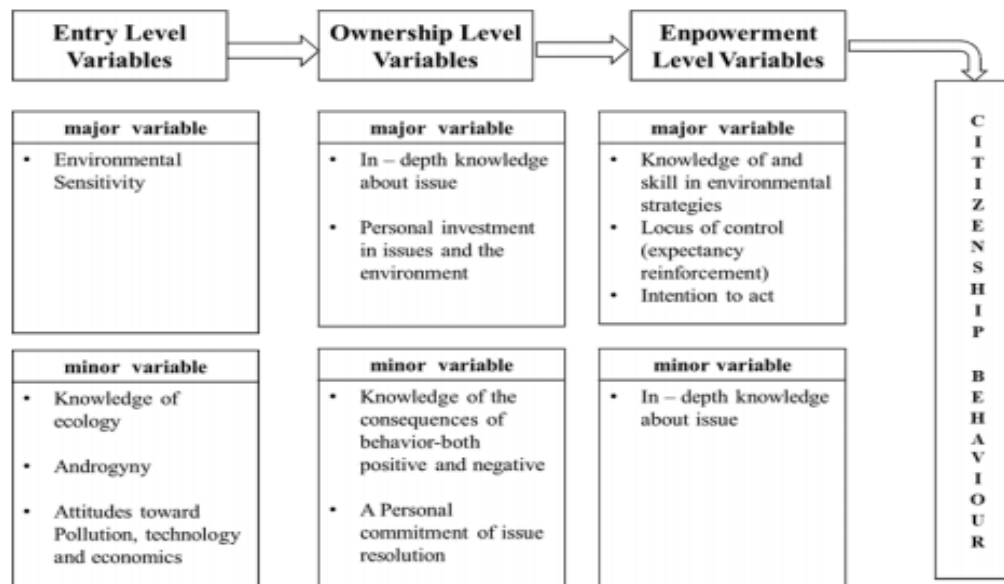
Entry Level Variables

Ownership Level Variables

Enpowerment Level Variables

CITIZENSHIP BEHAVIOUR

major variable
• Environmental Sensitivity

minor variable
• Knowledge of ecology
• Androgyny
• Attitudes toward Pollution, technology and economics

major variable
• In – depth knowledge about issue
• Personal investment in issues and the environment

minor variable
• Knowledge of the consequences of behavior-both positive and negative
• A Personal commitment of issue resolution

major variable
• Knowledge of and skill in environmental strategies
• Locus of control (expectancy reinforcement)
• Intention to act

minor variable
• In – depth knowledge about issue